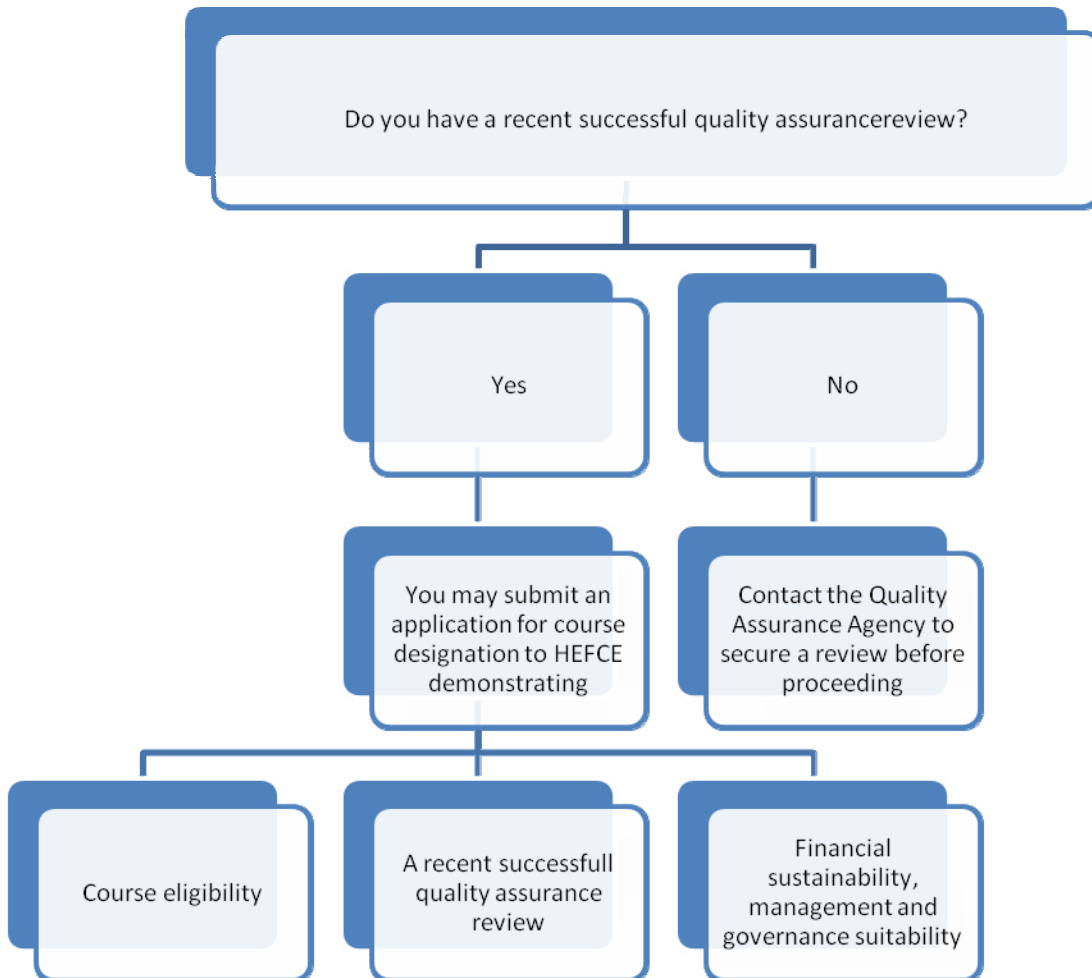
Do you have a recent successful quality assurancereview?

Yes

No

You may submit an application for course designation to HEFCE demonstrating

Contact the Quality Assurance Agency to secure a review before proceeding

Course eligibility

A recent successfull quality assurance review

Financial sustainability, management and governance suitability